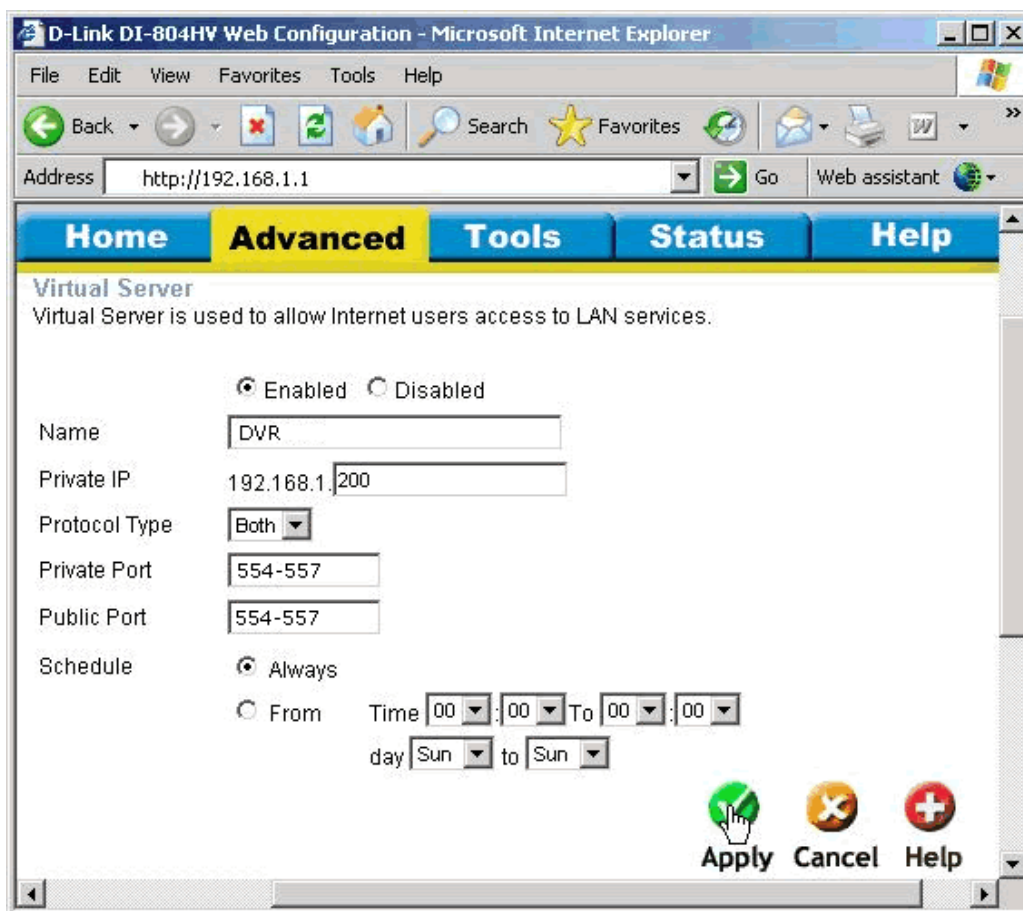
D-Link DI-804HV Web Configuration - Microsoft Internet Explorer

File Edit View Favorites Tools Help

Back Search Favorites

Address http://192.168.1.1 Go Web assistant

Home Advanced Tools Status Help

Virtual Server
Virtual Server is used to allow Internet users access to LAN services.

Enabled Disabled

Name DVR

Private IP 192.168.1.200

Protocol Type Both

Private Port 554-557

Public Port 554-557

Schedule Always

From Time 00 : 00 To 00 : 00

day Sun to Sun

Apply Cancel Help